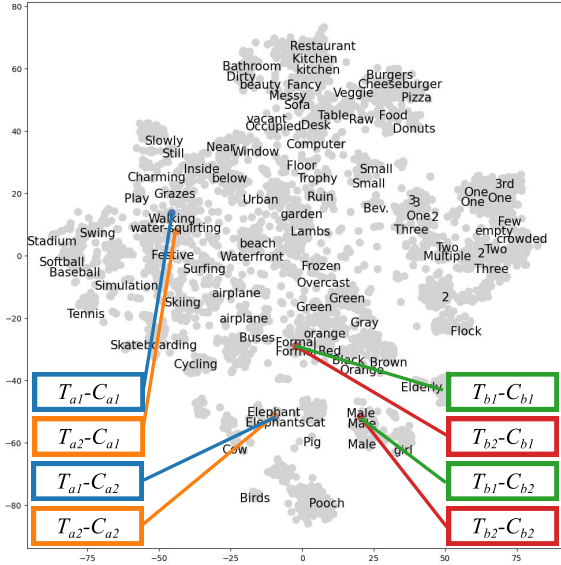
Restaurant
Kitchen
kitchen
Bathroom
Dirty
beauty
Fancy
Messy
Sofa
Veggie
Burgers
Cheeseburger
Pizza
vacant
Occupied
Desk
Table
Raw
Food
Donuts
Slowly
Still
Near
Window
Computer
Charming
Inside
below
Floor
Trophy
Small
Small
Play
Grazes
Urban
Ruin
Bev.
3
3
One
2
One
One
3rd
One
Walking
water-squirting
garden
Few
Swing
Lambs
Three
empty
crowded
Stadium
beach
Waterfront
Two
Multiple
Two
Softball
Festive
Three
Baseball
Surfing
Frozen
Simulation
Overcast
airplane
Skiing
Green
2
Tennis
Green
airplane
Gray
Flock
orange
Skateboarding
Buses
Formal
Formal
Red
Cycling
Black
Brown
Orange
Elderly
Elephant
Elephants
Cat
Male
Male
Pig
Male
girl
Cow
Birds
Pooch
$T_{a1}$-$C_{a1}$
$T_{a2}$-$C_{a1}$
$T_{a1}$-$C_{a2}$
$T_{a2}$-$C_{a2}$
$T_{b1}$-$C_{b1}$
$T_{b2}$-$C_{b1}$
$T_{b1}$-$C_{b2}$
$T_{b2}$-$C_{b2}$
60
40
20
0
−20
−40
−60
−80
−75
−50
−25
0
25
50
75